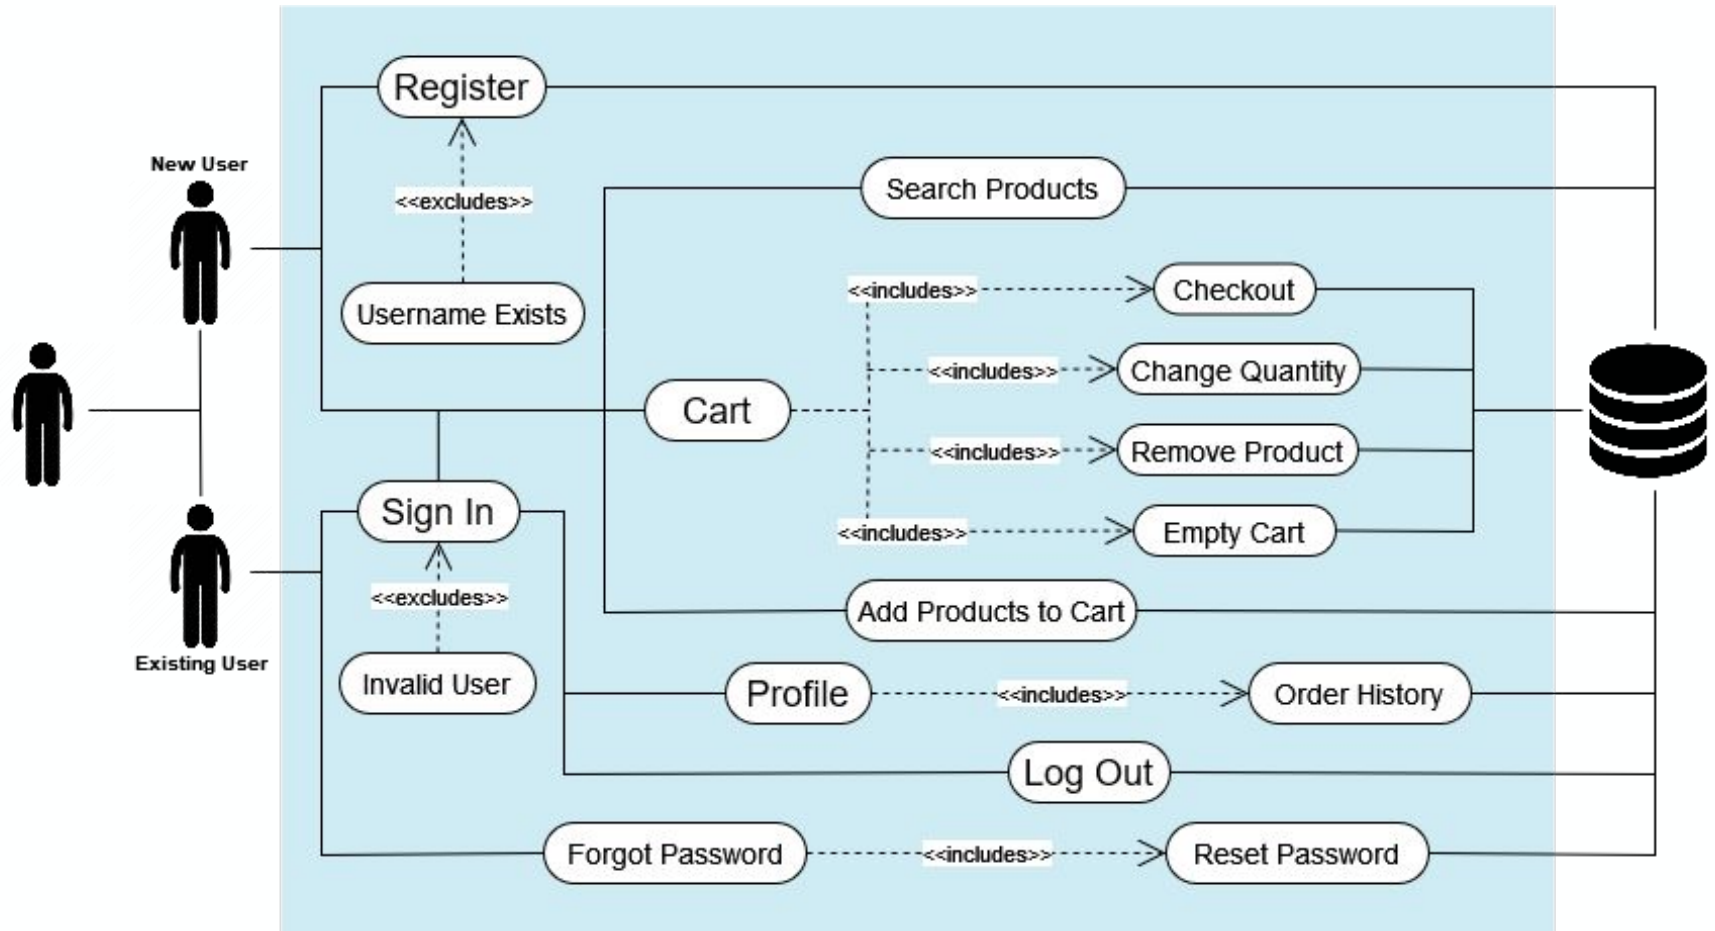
Register

New User

<<excludes>>

Search Products

Username Exists

<<includes>>

Checkout

<<includes>>

Change Quantity

Cart

<<includes>>

Remove Product

<<includes>>

Empty Cart

Sign In

<<excludes>>

Add Products to Cart

Existing User

Invalid User

Profile

<<includes>>

Order History

Log Out

Forgot Password

<<includes>>

Reset Password